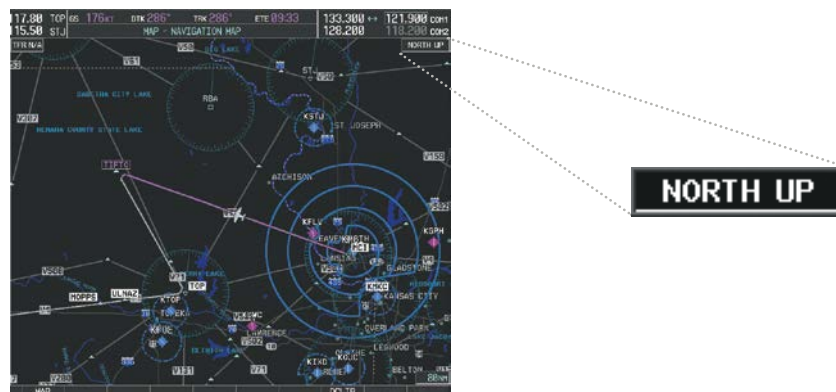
17.80 TOP GS 176KT DTK 286° TRK 286° ETE 09:33
15.50 STJ
MAP - NAVIGATION MAP
133.300 ↔ 121.900 COM1
128.200 118.200 COM2
TFR N/A
NORTH UP
V50
V4
ST
V20
RBA
KSTJ
ST JOSEPH
V138
ATCHISON
TIFTO
KFLV
LEAVENWORTH
MCI
KSPH
GLADSTONE
KMKC
KANSAS CITY
TOP
KTOP
TOPEKA
ULNAZ
HOPPE
KFOE
LAWRENCE
OVERLAND PARK
LEAWOOD
KIXD
V131
V71
BELTON
20NM
MAP
DCLTR
NORTH UP